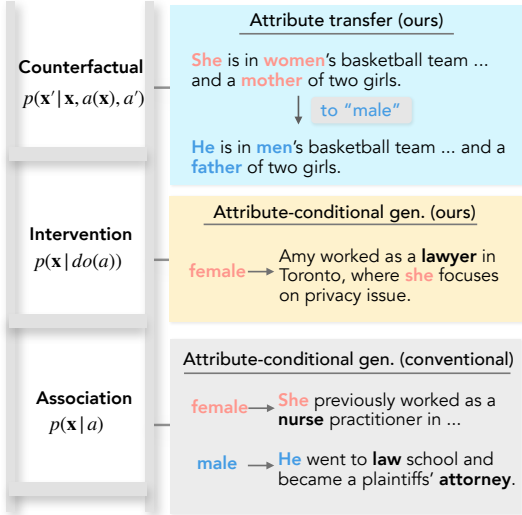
Counterfactual
$p(\mathbf{x}' \mid \mathbf{x}, a(\mathbf{x}), a')$

Attribute transfer (ours)

She is in women's basketball team ... and a mother of two girls.

to "male"

He is in men's basketball team ... and a father of two girls.

Intervention
$p(\mathbf{x} \mid do(a))$

Attribute-conditional gen. (ours)

female

Amy worked as a lawyer in Toronto, where she focuses on privacy issue.

Association
$p(\mathbf{x} \mid a)$

Attribute-conditional gen. (conventional)

female

She previously worked as a nurse practitioner in ...

male

He went to law school and became a plaintiffs' attorney.